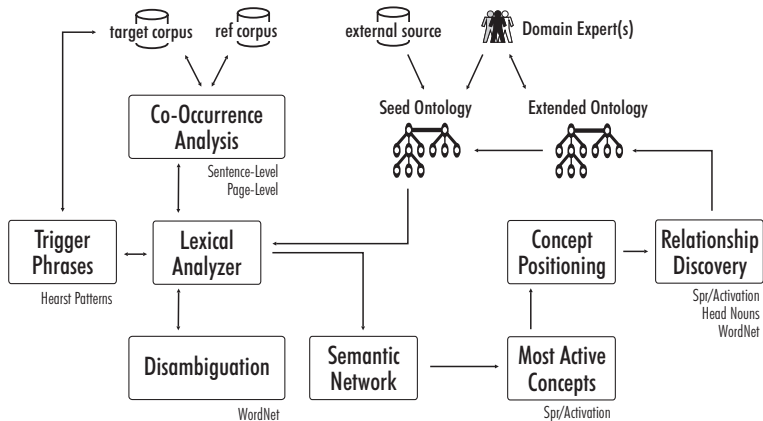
target corpus

ref corpus

external source

Domain Expert(s)

Seed Ontology

Extended Ontology

Co-Occurrence Analysis

Sentence-Level
Page-Level

Trigger Phrases

Hearst Patterns

Lexical Analyzer

Concept Positioning

Relationship Discovery

Spr/Activation
Head Nouns
WordNet

Disambiguation

WordNet

Semantic Network

Most Active Concepts

Spr/Activation